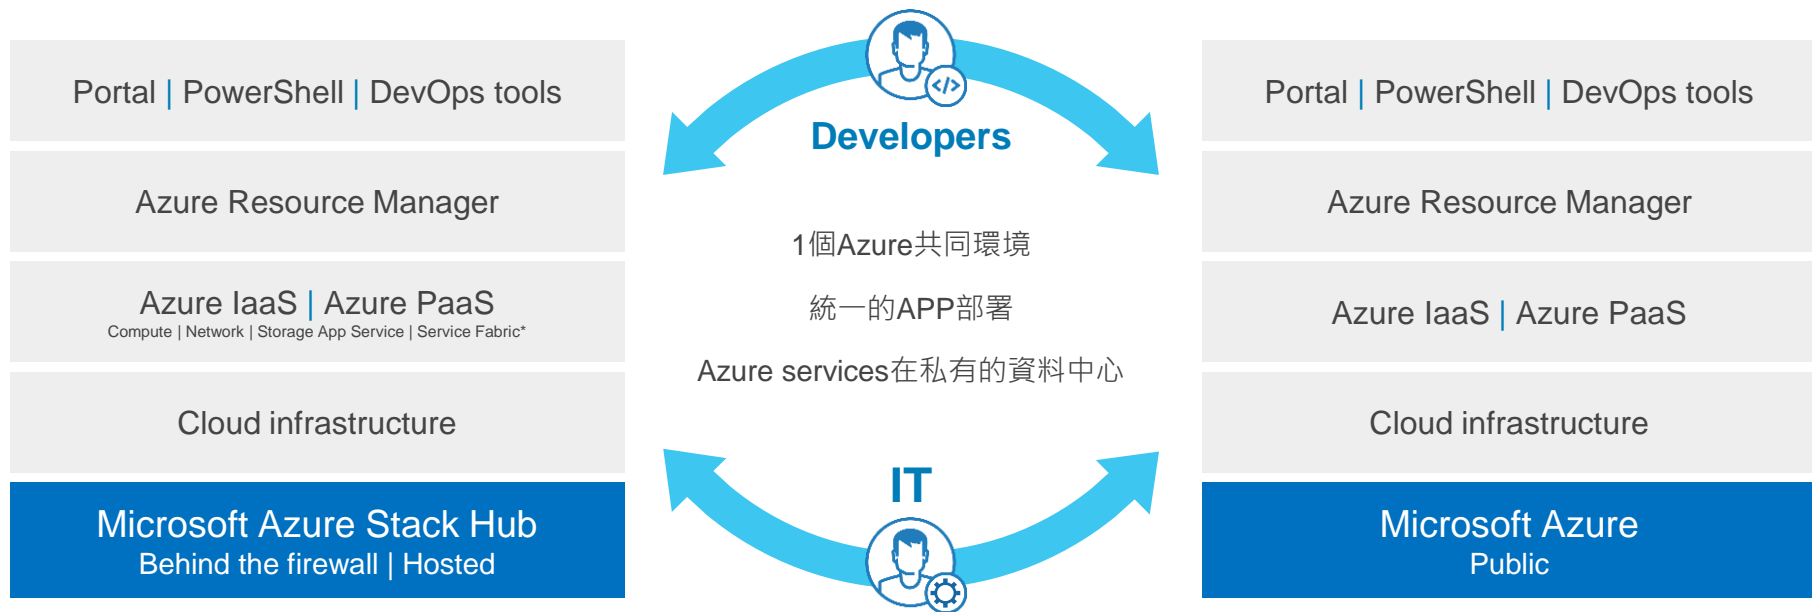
Portal | PowerShell | DevOps tools

Azure Resource Manager

Azure IaaS | Azure PaaS
Compute | Network | Storage App Service | Service Fabric*

Cloud infrastructure

Microsoft Azure Stack Hub
Behind the firewall | Hosted

</>

Developers

1個Azure共同環境

統一的APP部署

Azure services在私有的資料中心

IT

Portal | PowerShell | DevOps tools

Azure Resource Manager

Azure IaaS | Azure PaaS

Cloud infrastructure

Microsoft Azure
Public